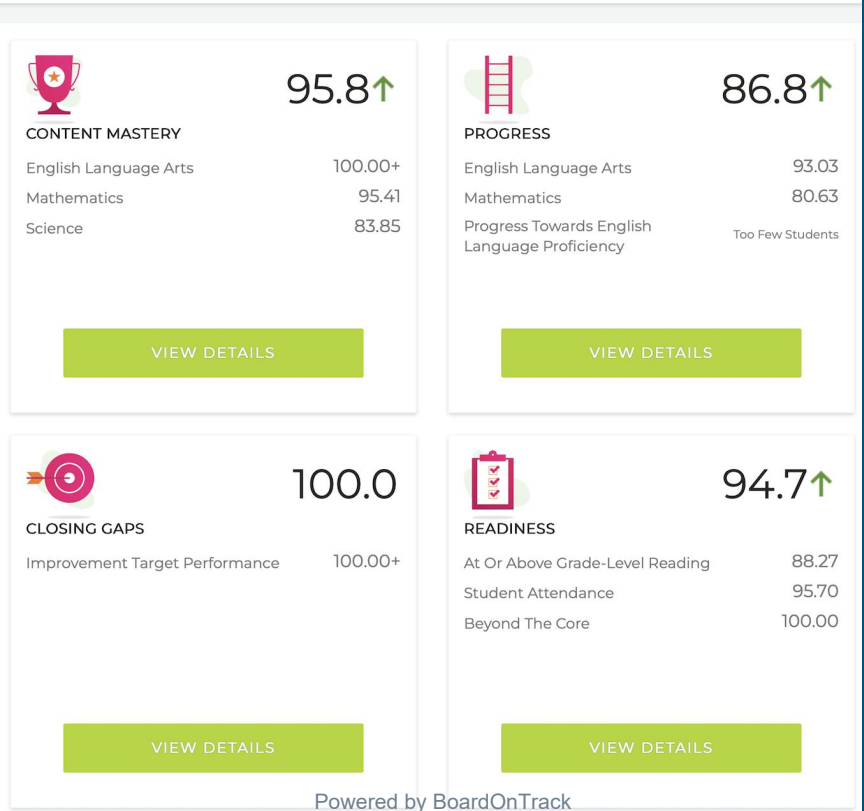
95.8↑

CONTENT MASTERY

| | |
|---|---|
| English Language Arts | 100.00+ |
| Mathematics | 95.41 |
| Science | 83.85 |

VIEW DETAILS

86.8↑

PROGRESS

| | |
|---|---|
| English Language Arts | 93.03 |
| Mathematics | 80.63 |
| Progress Towards English Language Proficiency | Too Few Students |

VIEW DETAILS

100.0

CLOSING GAPS

| | |
|---|---|
| Improvement Target Performance | 100.00+ |

VIEW DETAILS

94.7↑

READINESS

| | |
|---|---|
| At Or Above Grade-Level Reading | 88.27 |
| Student Attendance | 95.70 |
| Beyond The Core | 100.00 |

VIEW DETAILS

Powered by BoardOnTrack